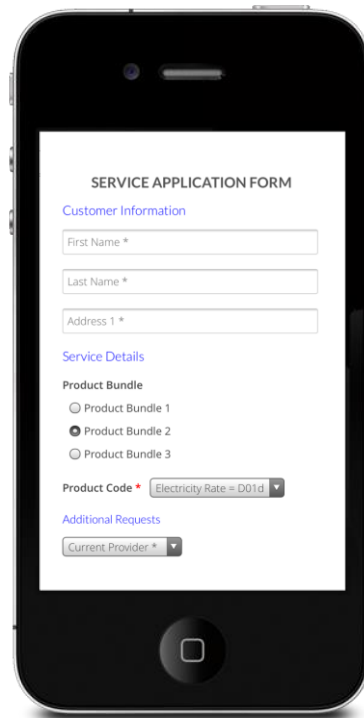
SERVICE APPLICATION FORM

Customer Information

First Name *

Last Name *

Address 1 *

Service Details

Product Bundle

Product Bundle 1

Product Bundle 2

Product Bundle 3

Product Code * Electricity Rate = D01d

Additional Requests

Current Provider *